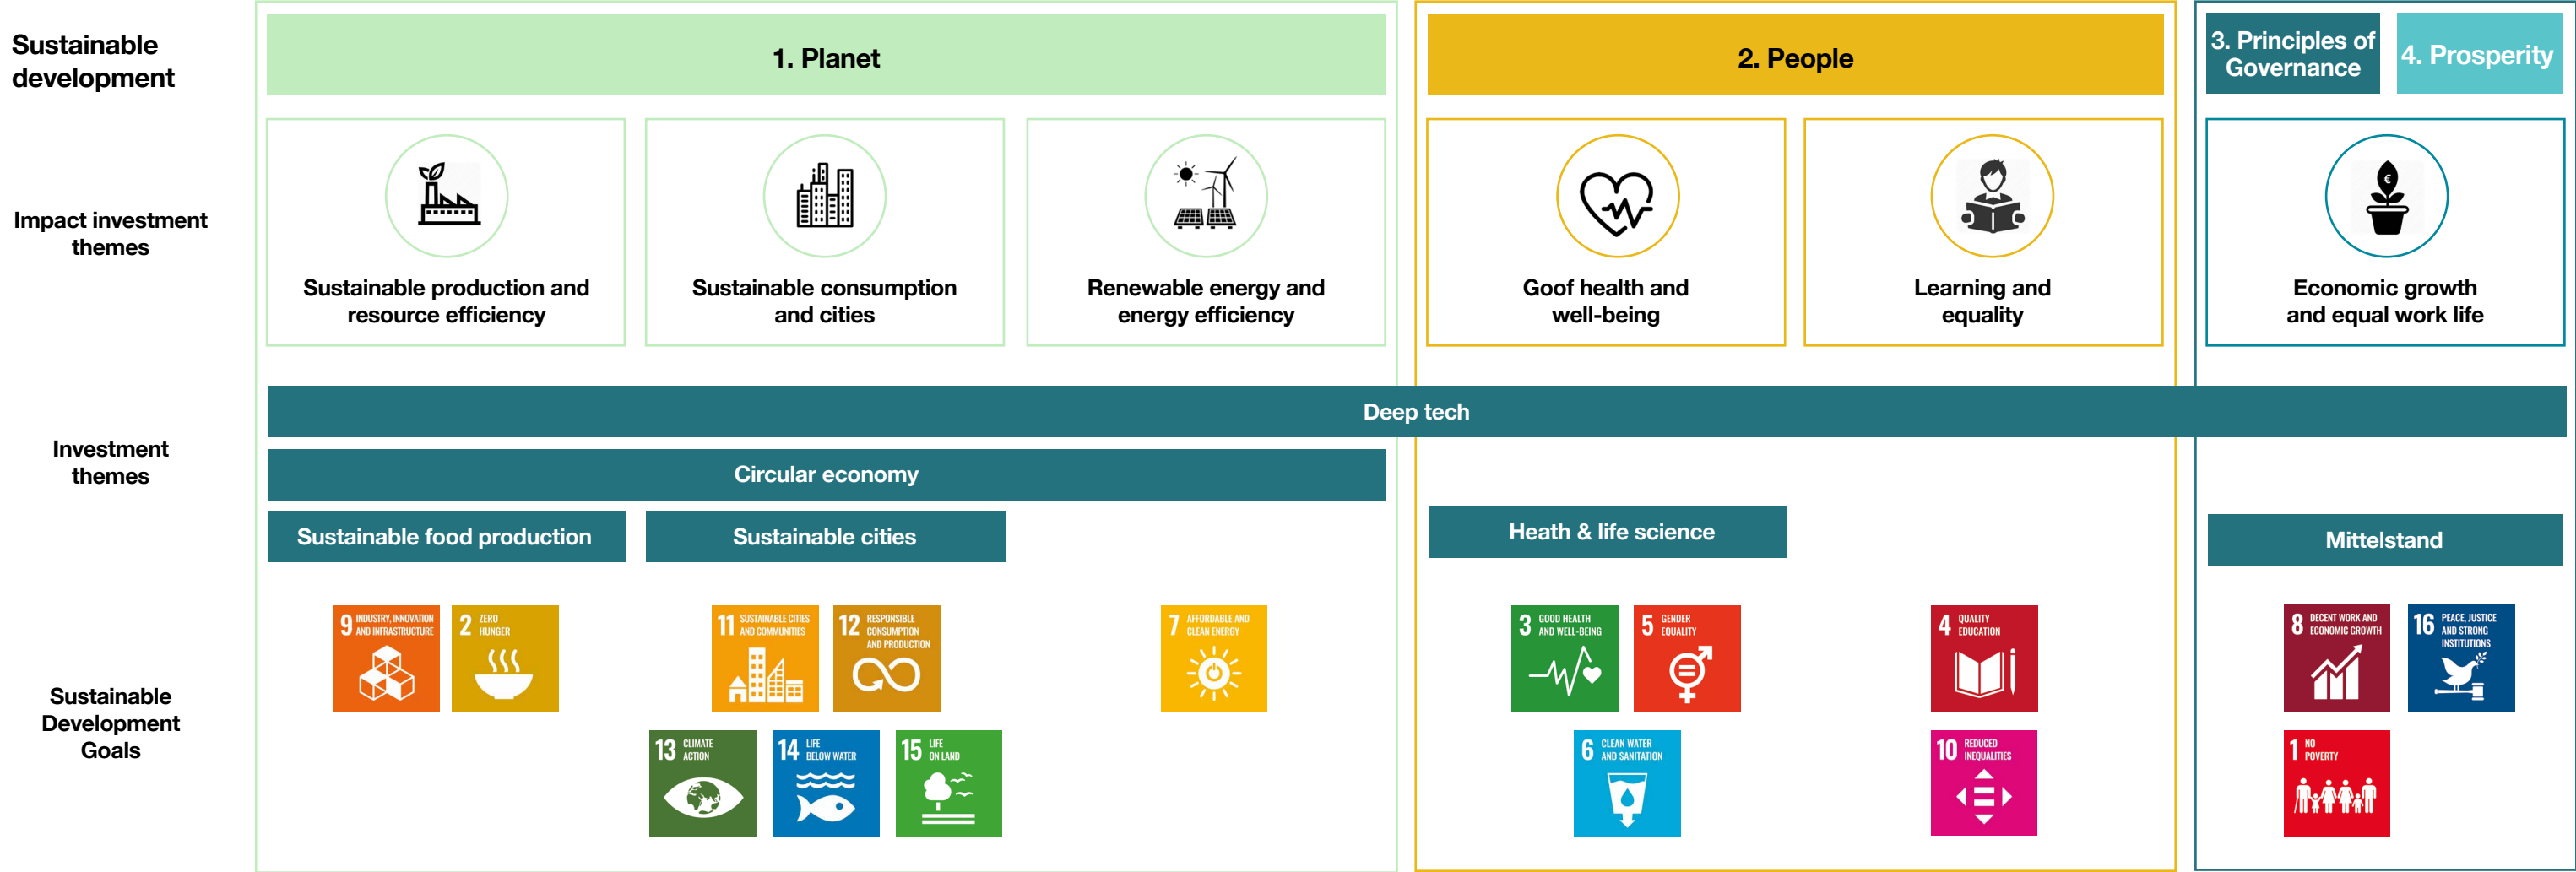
Sustainable development

Impact investment themes

Investment themes

Sustainable Development Goals

1. Planet

2. People

3. Principles of Governance

4. Prosperity

Sustainable production and resource efficiency

Sustainable consumption and cities

Renewable energy and energy efficiency

Goof health and well-being

Learning and equality

Economic growth and equal work life

Deep tech

Circular economy

Sustainable food production

Sustainable cities

Heath & life science

Mittelstand

9 INDUSTRY, INNOVATION AND INFRASTRUCTURE

2 ZERO HUNGER

11 SUSTAINABLE CITIES AND COMMUNITIES

12 RESPONSIBLE CONSUMPTION AND PRODUCTION

7 AFFORDABLE AND CLEAN ENERGY

3 GOOD HEALTH AND WELL-BEING

5 GENDER EQUALITY

4 QUALITY EDUCATION

8 DECENT WORK AND ECONOMIC GROWTH

16 PEACE, JUSTICE AND STRONG INSTITUTIONS

13 CLIMATE ACTION

14 LIFE BELOW WATER

15 LIFE ON LAND

6 CLEAN WATER AND SANITATION

10 REDUCED INEQUALITIES

1 NO POVERTY